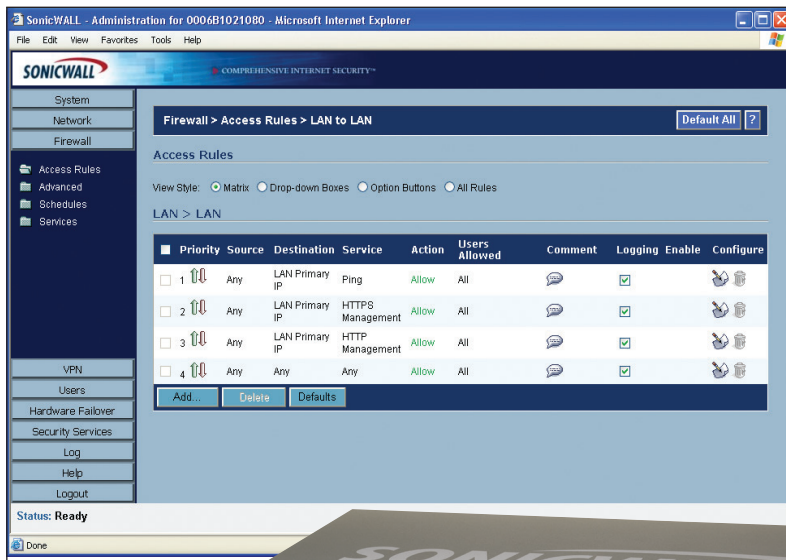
SonicWALL - Administration for 0006B1021080 - Microsoft Internet Explorer

File Edit View Favorites Tools Help

SONICWALL

COMPREHENSIVE INTERNET SECURITY™

System
Network
Firewall

Access Rules
Advanced
Schedules
Services

VPN
Users
Hardware Failover
Security Services
Log
Help
Logout

Status: Ready

Firewall > Access Rules > LAN to LAN

Default All ?

Access Rules

View Style: Matrix Drop-down Boxes Option Buttons All Rules

LAN > LAN

| Priority | Source | Destination | Service | Action | Users Allowed | Comment | Logging | Enable | Configure |
|---|---|---|---|---|---|---|---|---|---|
| 1 | Any | LAN Primary IP | Ping | Allow | All | | | | |
| 2 | Any | LAN Primary IP | HTTPS Management | Allow | All | | | | |
| 3 | Any | LAN Primary IP | HTTP Management | Allow | All | | | | |
| 4 | Any | Any | Any | Allow | All | | | | |

Add... Delete Defaults

Done